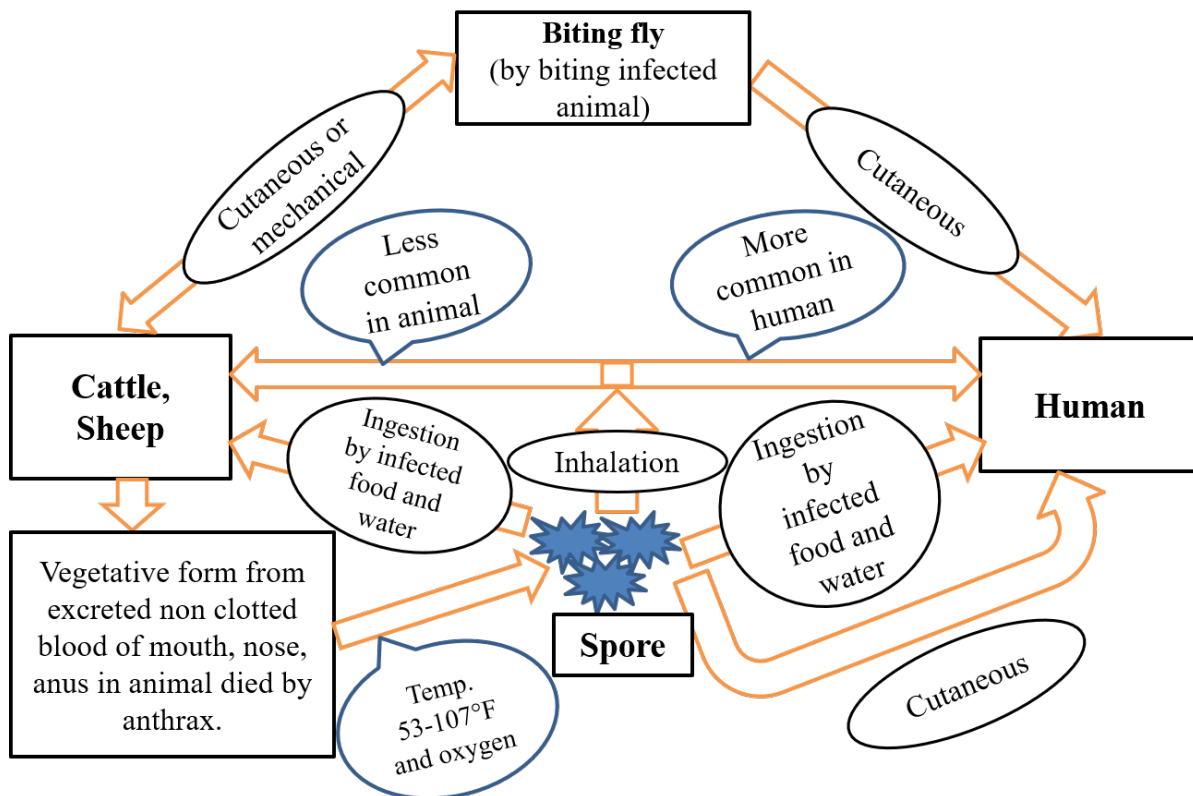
Biting fly
(by biting infected animal)

Cutaneous or mechanical

Cutaneous

Less common in animal

More common in human

Cattle, Sheep

Human

Ingestion by infected food and water

Inhalation

Ingestion by infected food and water

Vegetative form from excreted non clotted blood of mouth, nose, anus in animal died by anthrax.

Spore

Temp. 53-107°F and oxygen

Cutaneous